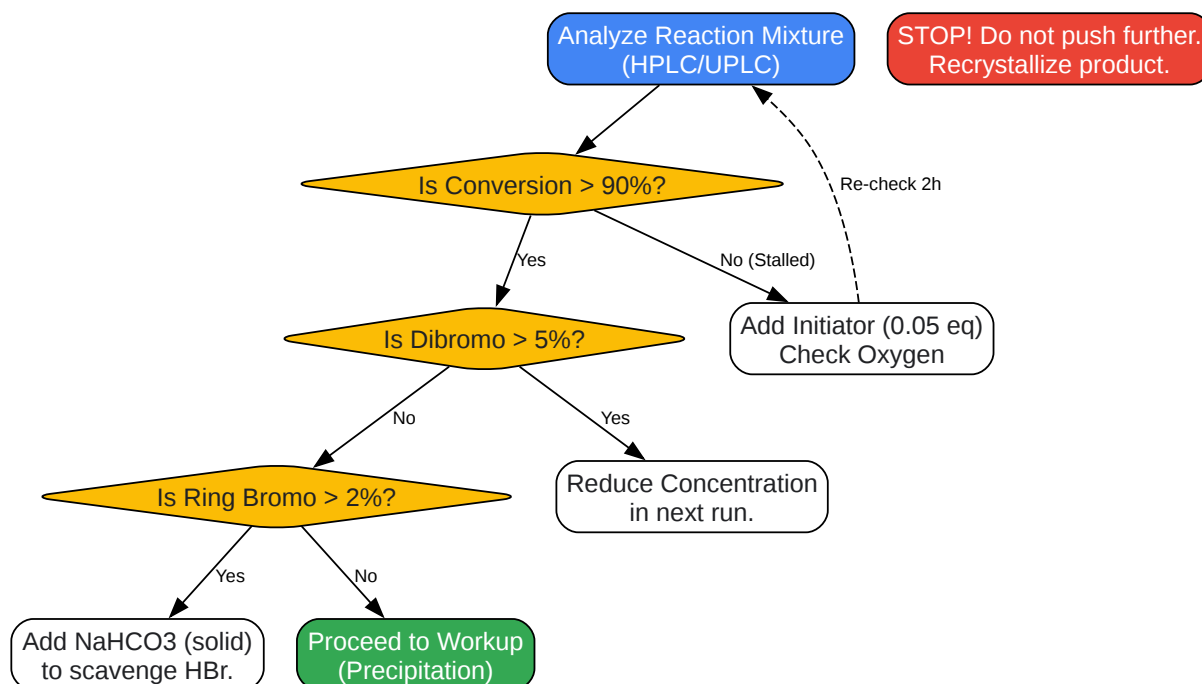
Analyze Reaction Mixture (HPLC/UPLC)

STOP! Do not push further. Recrystallize product.

Is Conversion > 90%?

Re-check 2h

Yes

No (Stalled)

Is Dibromo > 5%?

Add Initiator (0.05 eq) Check Oxygen

No

Yes

Is Ring Bromo > 2%?

Reduce Concentration in next run.

Yes

No

Add NaHCO3 (solid) to scavenge HBr.

Proceed to Workup (Precipitation)